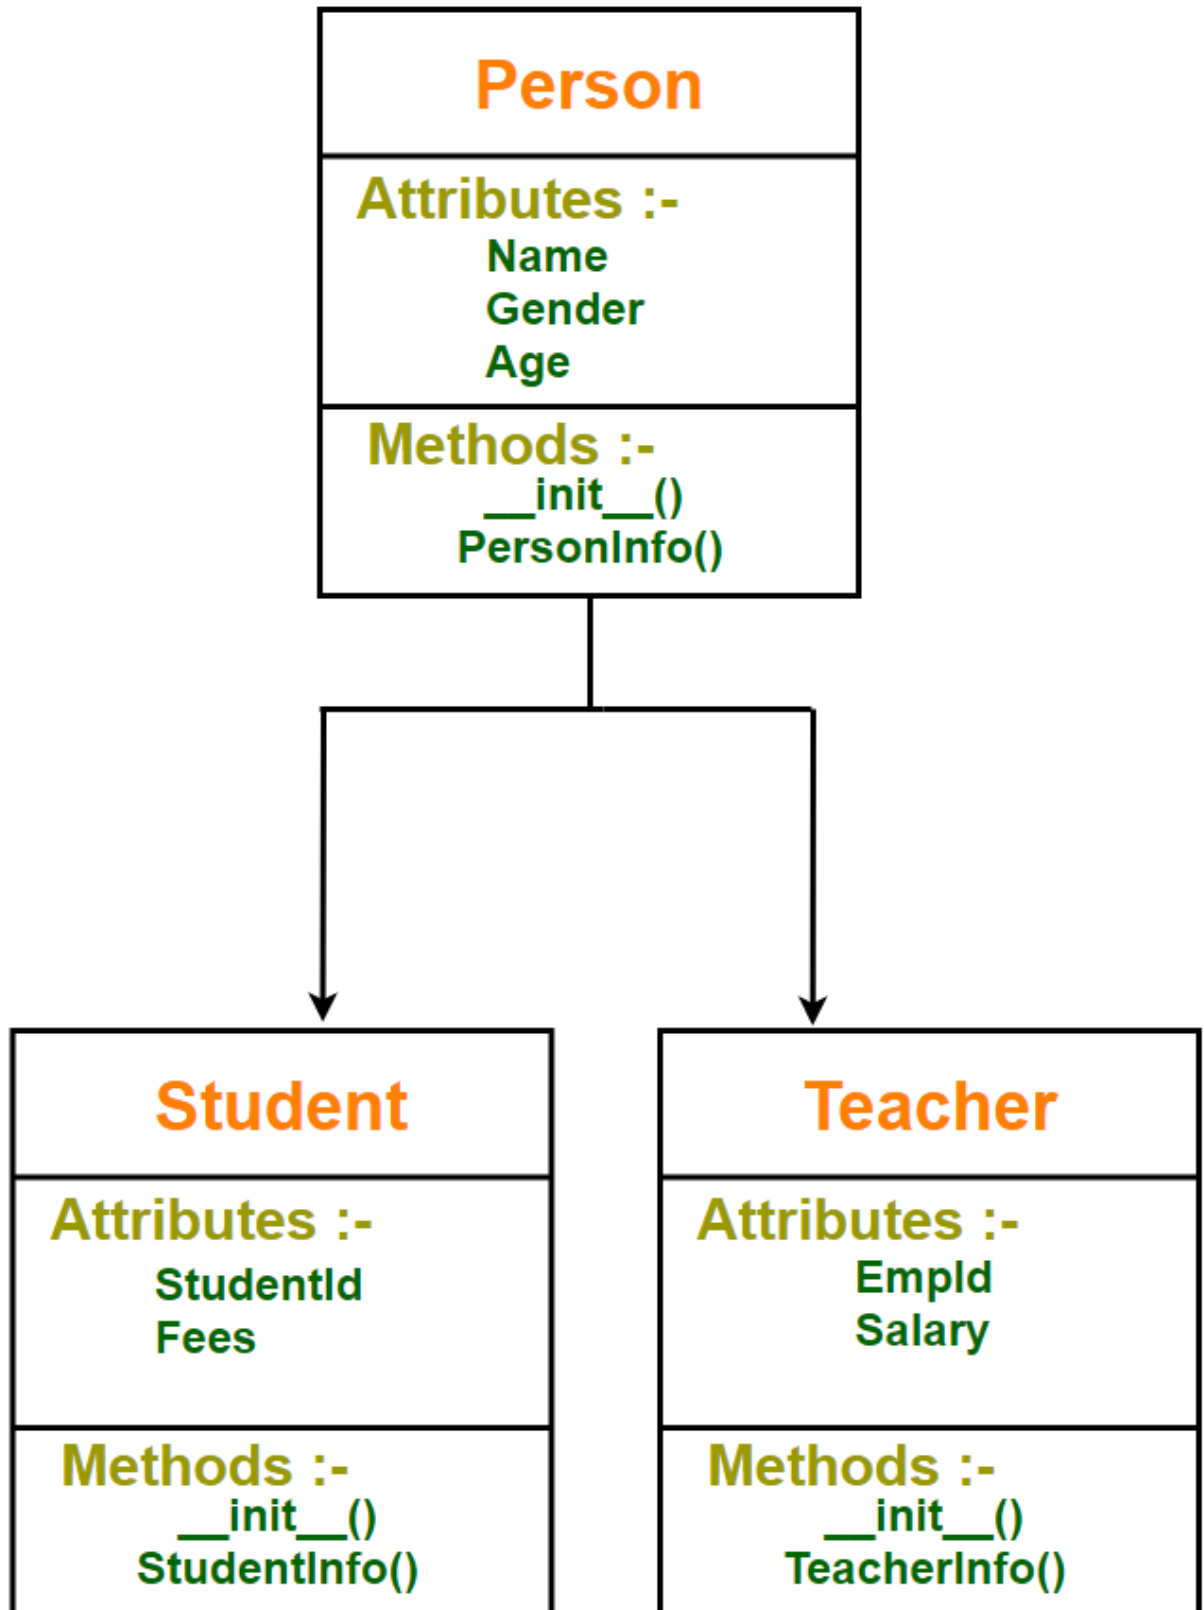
Person

Attributes :-
Name
Gender
Age

Methods :-
\_\_init\_\_()
PersonInfo()

Student

Attributes :-
StudentId
Fees

Methods :-
\_\_init\_\_()
StudentInfo()

Teacher

Attributes :-
EmpId
Salary

Methods :-
\_\_init\_\_()
TeacherInfo()